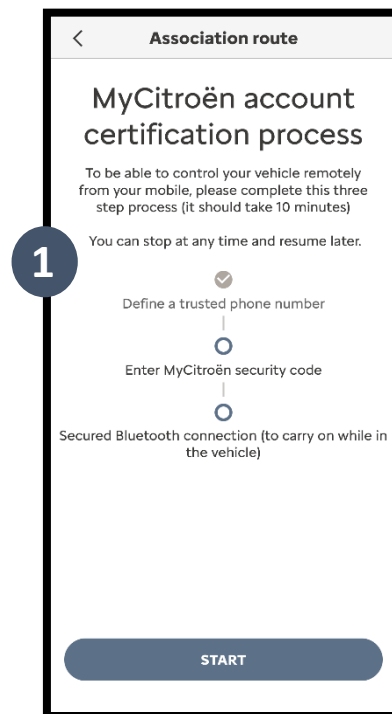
<

Association route

MyCitroën account certification process

To be able to control your vehicle remotely from your mobile, please complete this three step process (it should take 10 minutes)

You can stop at any time and resume later.

1

Define a trusted phone number

Enter MyCitroën security code

Secured Bluetooth connection (to carry on while in the vehicle)

START